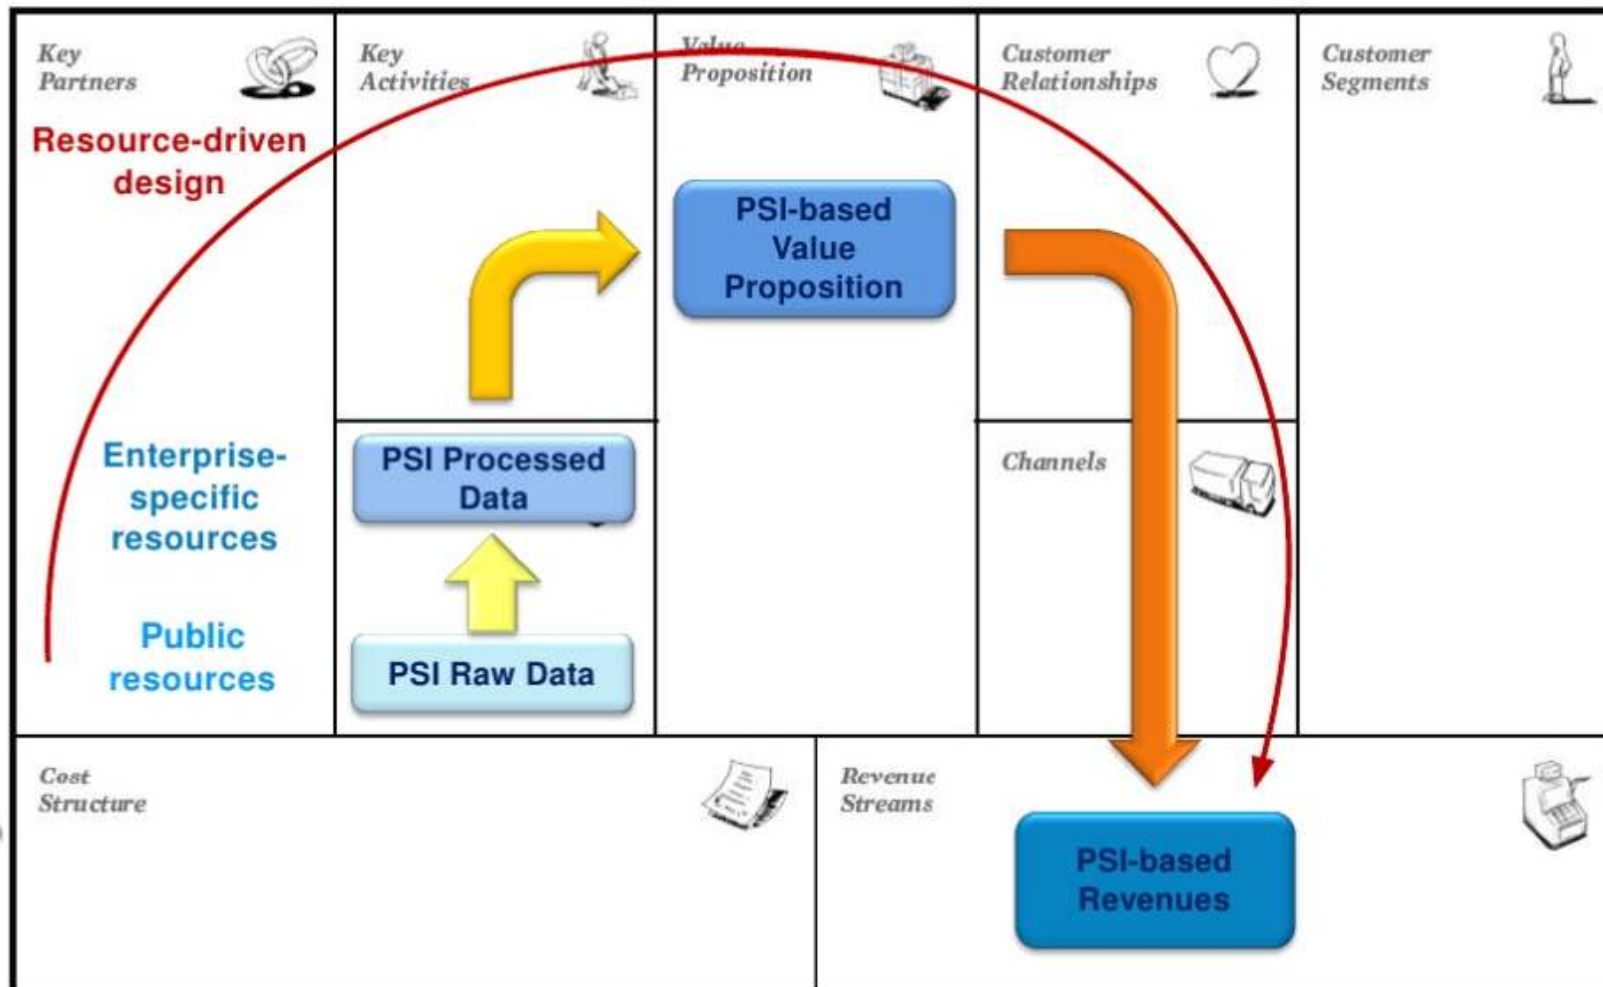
Key Partners

Resource-driven design

Key Activities

Value Proposition

Customer Relationships

Customer Segments

PSI-based Value Proposition

Enterprise-specific resources

Public resources

PSI Processed Data

PSI Raw Data

Channels

Cost Structure

Revenue Streams

PSI-based Revenues